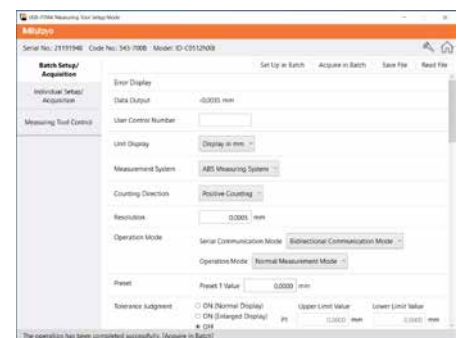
USB-ITN-A Measuring Tool Setup Mode

Mitutoyo

Serial No.: 21191948 Code No.: 543-7000 Model: ID-C0512XB

Batch Setup/ Acquisition

Individual Setup/ Acquisition

Measuring Tool Control

Set Up in Batch Acquire in Batch Save File Read File

Error Display

Data Output -0.0035 mm

User Control Number

Unit Display Display in mm

Measurement System ABS Measuring System

Counting Direction Positive Counting

Resolution 0.0005 mm

Operation Mode Serial Communication Mode Bidirectional Communication Mode

Operation Mode Normal Measurement Mode

Preset Preset 1 Value 0.0000 mm

Tolerance Judgment ON (Normal Display) ON (Enlarged Display) OFF Upper Limit Value Lower Limit Value 0.0000 mm 0.0000 mm

The operation has been completed successfully. [Acquire in Batch]